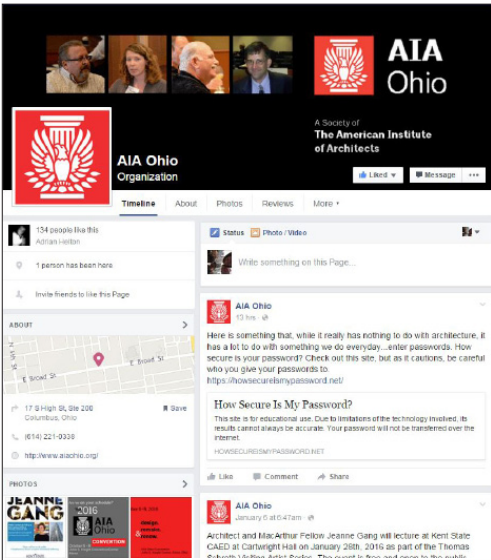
AIA Ohio

A Society of
The American Institute of Architects

AIA Ohio
Organization

Liked ▾ Message ···

Timeline About Photos Reviews More ▾

134 people like this
Adrian Hellon

1 person has been here

Invite friends to like this Page

ABOUT

E Broad St E Broad St

17 S High St, Ste 200
Columbus, Ohio

Save

(614) 221-0338

http://www.aiaohio.org/

PHOTOS

JEANNE GANG

2016

AIA Ohio
CONVENTION

Status Photo / Video

Write something on this Page...

AIA Ohio
13 hrs ·

Here is something that, while it really has nothing to do with architecture, it has a lot to do with something we do everyday...enter passwords. How secure is your password? Check out this site, but as it cautions, be careful who you give your passwords to.
https://howsecureismypassword.net/

How Secure Is My Password?
This site is for educational use. Due to limitations of the technology involved, its results cannot always be accurate. Your password will not be transferred over the internet.

HOWSECUREISMYPASSWORD.NET

Like Comment Share

AIA Ohio
January 6 at 6:47am ·

Architect and MacArthur Fellow Jeanne Gang will lecture at Kent State CAED at Cartwright Hall on January 28th, 2016 as part of the Thomas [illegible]